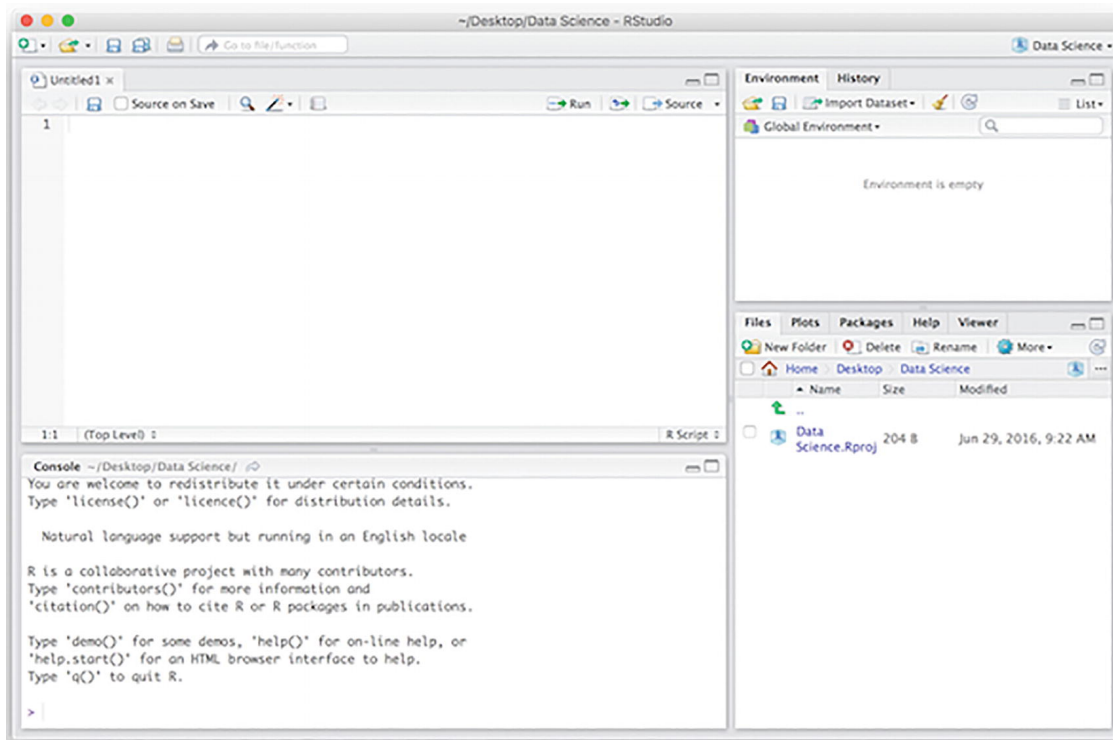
~/Desktop/Data Science - RStudio

Go to file/function

Data Science

Untitled1 ×

Source on Save

Run

Source

1

1:1 (Top Level)

R Script

Console ~/Desktop/Data Science/

You are welcome to redistribute it under certain conditions.
Type 'license()' or 'licence()' for distribution details.

Natural language support but running in an English locale

R is a collaborative project with many contributors.
Type 'contributors()' for more information and
'citation()' on how to cite R or R packages in publications.

Type 'demo()' for some demos, 'help()' for on-line help, or
'help.start()' for an HTML browser interface to help.
Type 'q()' to quit R.

>

Environment History

Import Dataset

List

Global Environment

Environment is empty

Files Plots Packages Help Viewer

New Folder Delete Rename More

Home Desktop Data Science

| | Name | Size | Modified |
|---|---|---|---|
| | .. | | |
| | Data Science.Rproj | 204 B | Jun 29, 2016, 9:22 AM |